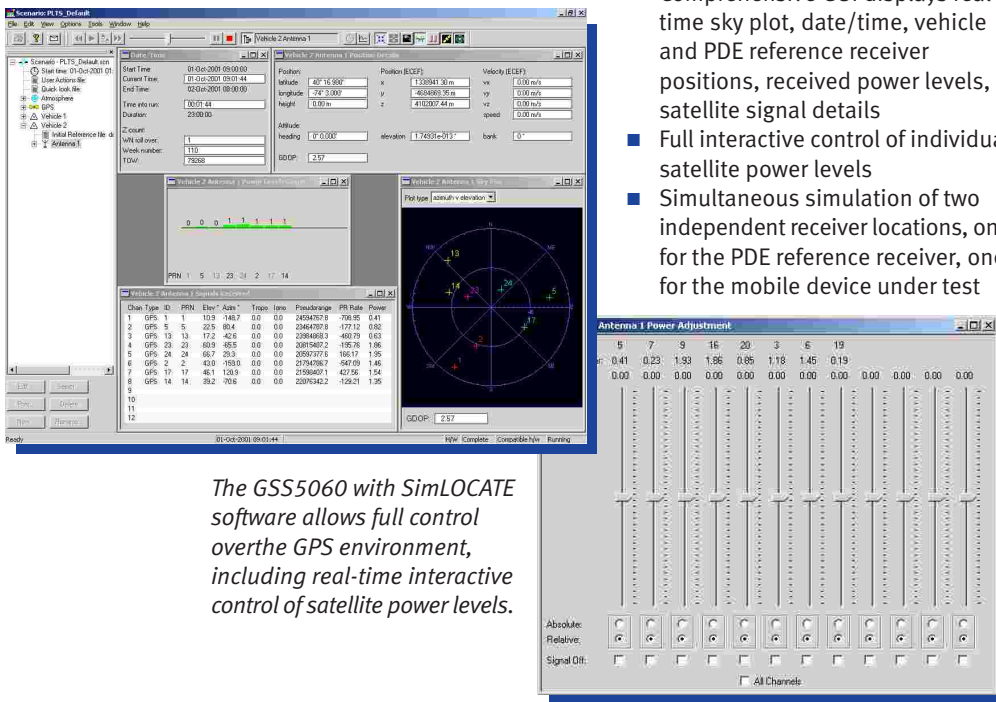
time sky plot, date/time, vehicle and PDE reference receiver positions, received power levels, satellite signal details

■ Full interactive control of individua satellite power levels

■ Simultaneous simulation of two independent receiver locations, on for the PDE reference receiver, one for the mobile device under test

Scenario: PLTS_Default

File Edit View Options Tools Window Help

Vehicle 2 Antenna 1

Scenario - PLTS_Default.scn
Start time: 01-Oct-2001 01
User Actions file:
Quick look file:
Atmosphere
GPS
Vehicle 1
Vehicle 2
Initial Reference file
Antenna 1

Date Time

| Start Time: | 01-Oct-2001 09:00:00 |
|---|---|
| Current Time: | 01-Oct-2001 09:01:44 |
| End Time: | 02-Oct-2001 09:00:00 |
| Time into run: | 00:01:44 |
| Duration: | 23:00:00 |
| Z count | |
| WN roll over: | 1 |
| Week number: | 110 |
| TOW: | 79268 |

Vehicle 2 Antenna 1 Position Details

| Position: | | Position (ECEF): | | Velocity (ECEF): | |
|---|---|---|---|---|---|
| latitude | 40° 16.998' | x | 1338941.30 m | vx | 0.00 m/s |
| longitude | -74° 3.000' | y | -4684669.35 m | vy | 0.00 m/s |
| height | 0.00 m | z | 4102007.44 m | vz | 0.00 m/s |
| | | | | speed | 0.00 m/s |

Attitude:
heading 0° 0.000'
elevation 1.74931e-013°
bank 0°

GDOP: 2.57

Vehicle 2 Antenna 1 Power Levels Graph

0 0 0 1 1 1 1 1

PRN 1 5 13 23 24 2 17 14

Vehicle 2 Antenna 1 Sky Plot

Plot type azimuth v elevation

GDOP: 2.57

Vehicle 2 Antenna 1 Signals (current)

| Chan | Type | ID | PRN | Elev ° | Azim ° | Tropo | Iono | Pseudorange | PR Rate | Power |
|---|---|---|---|---|---|---|---|---|---|---|
| 1 | GPS | 1 | 1 | 10.9 | -148.7 | 0.0 | 0.0 | 24594767.8 | -706.95 | 0.41 |
| 2 | GPS | 5 | 5 | 22.5 | 80.4 | 0.0 | 0.0 | 23464767.8 | -177.12 | 0.82 |
| 3 | GPS | 13 | 13 | 17.2 | 42.6 | 0.0 | 0.0 | 23984669.3 | -480.79 | 0.63 |
| 4 | GPS | 23 | 23 | 60.9 | -65.5 | 0.0 | 0.0 | 20815407.2 | -195.76 | 1.86 |
| 5 | GPS | 24 | 24 | 66.7 | 29.3 | 0.0 | 0.0 | 20597377.6 | 166.17 | 1.95 |
| 6 | GPS | 2 | 2 | 43.0 | -159.0 | 0.0 | 0.0 | 21794786.7 | -547.09 | 1.45 |
| 7 | GPS | 17 | 17 | 46.1 | 120.9 | 0.0 | 0.0 | 21598407.1 | 427.56 | 1.54 |
| 8 | GPS | 14 | 14 | 39.2 | -70.6 | 0.0 | 0.0 | 22076342.2 | -129.21 | 1.35 |
| 9 | | | | | | | | | | |
| 10 | | | | | | | | | | |
| 11 | | | | | | | | | | |
| 12 | | | | | | | | | | |

Edit Select Prev Delete Next Rename

Ready 01-Oct-2001 09:01:44 H/W Complete Compatible h/w Running

Antenna 1 Power Adjustment

5 7 9 16 20 3 6 19
0.41 0.23 1.93 1.86 0.85 1.18 1.45 0.19
0.00 0.00 0.00 0.00 0.00 0.00 0.00 0.00 0.00 0.00 0.00 0.00

Absolute:
Relative:
Signal Off:
All Channels

The GSS5060 with SimLOCATE software allows full control overthe GPS environment, including real-time interactive control of satellite power levels.